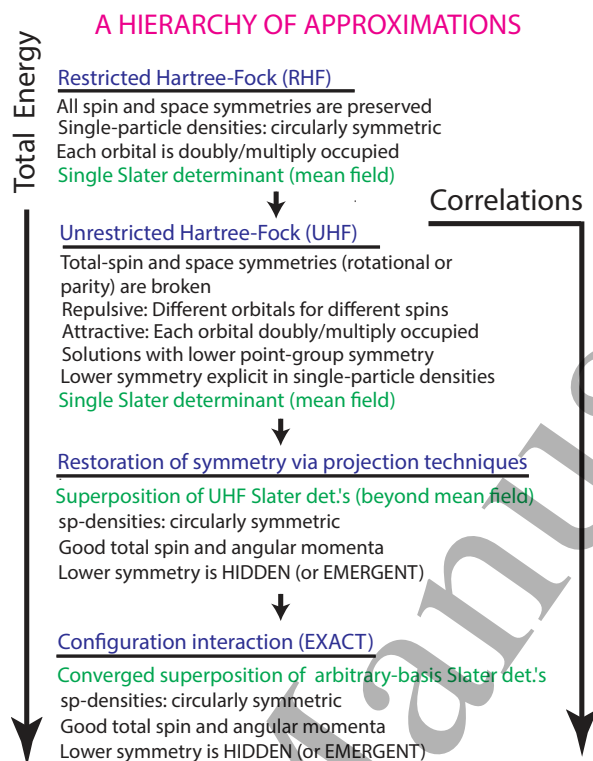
A HIERARCHY OF APPROXIMATIONS

Total Energy

Restricted Hartree-Fock (RHF)

All spin and space symmetries are preserved
Single-particle densities: circularly symmetric
Each orbital is doubly/multiply occupied
Single Slater determinant (mean field)

Correlations

Unrestricted Hartree-Fock (UHF)

Total-spin and space symmetries (rotational or parity) are broken
Repulsive: Different orbitals for different spins
Attractive: Each orbital doubly/multiply occupied
Solutions with lower point-group symmetry
Lower symmetry explicit in single-particle densities
Single Slater determinant (mean field)

Restoration of symmetry via projection techniques

Superposition of UHF Slater det.'s (beyond mean field)
sp-densities: circularly symmetric
Good total spin and angular momenta
Lower symmetry is HIDDEN (or EMERGENT)

Configuration interaction (EXACT)

Converged superposition of arbitrary-basis Slater det.'s
sp-densities: circularly symmetric
Good total spin and angular momenta
Lower symmetry is HIDDEN (or EMERGENT)

Manus